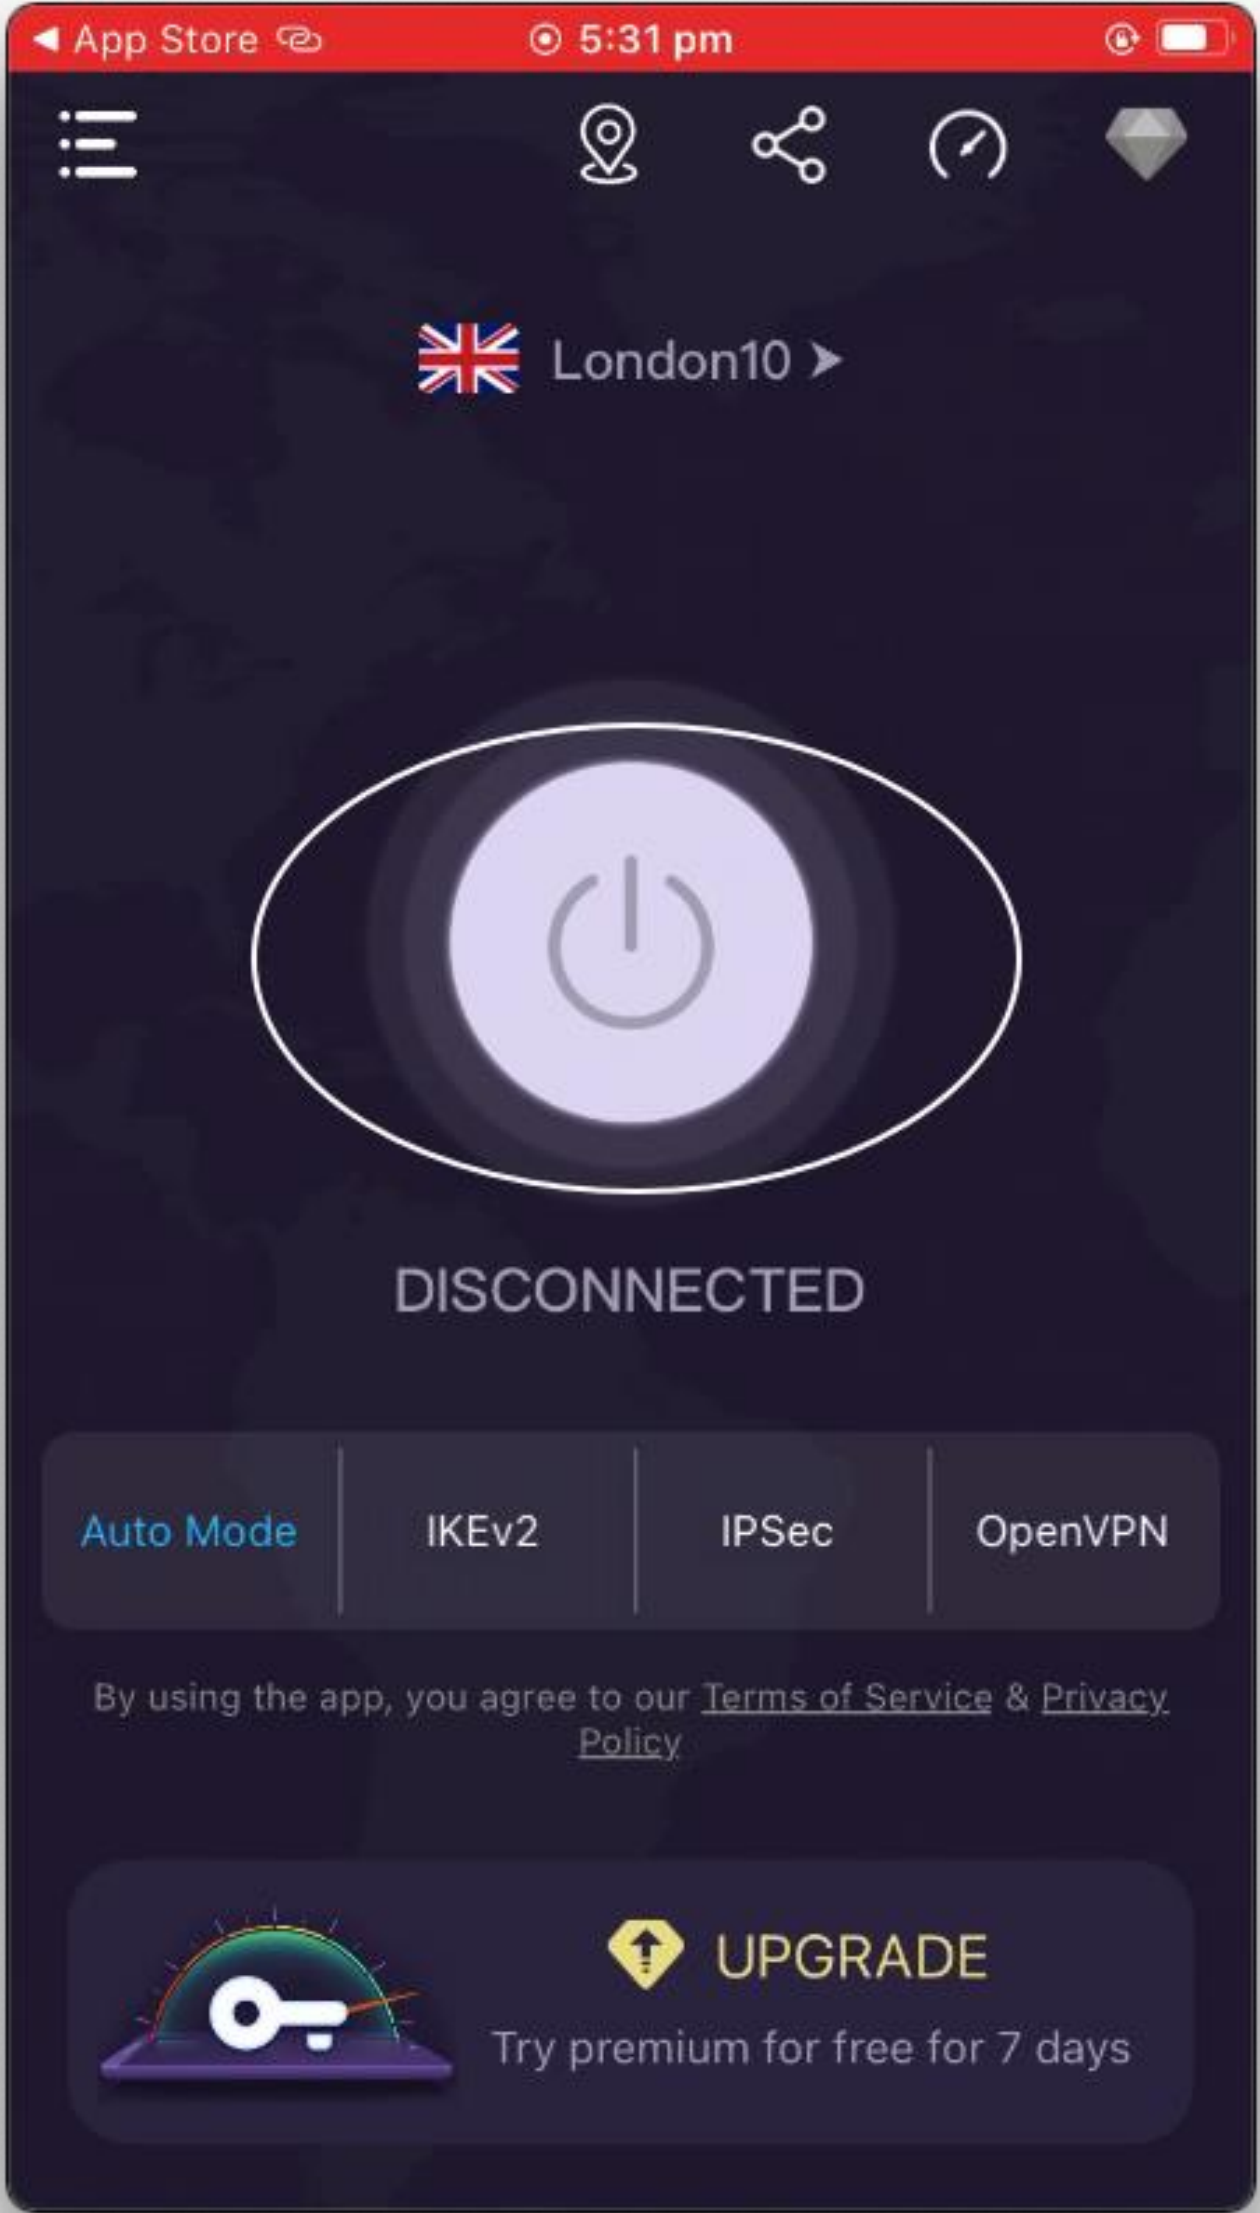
◀ App Store 5:31 pm

London10 ›

DISCONNECTED

| Auto Mode | IKEv2 | IPSec | OpenVPN |
|---|---|---|---|

By using the app, you agree to our Terms of Service & Privacy Policy

UPGRADE
Try premium for free for 7 days